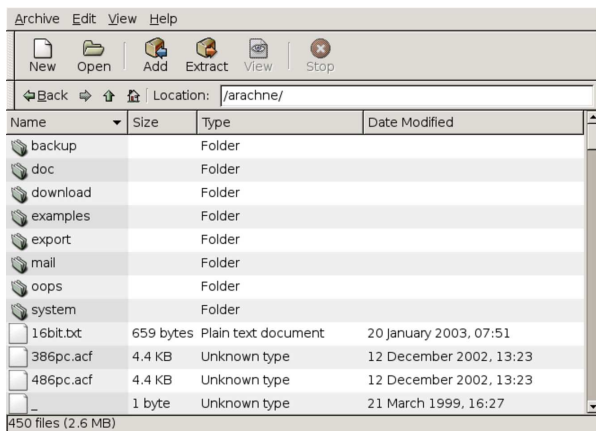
Archive Edit View Help

New Open Add Extract View Stop

Back Location: /arachne/

| Name | Size | Type | Date Modified |
|---|---|---|---|
| backup | | Folder | |
| doc | | Folder | |
| download | | Folder | |
| examples | | Folder | |
| export | | Folder | |
| mail | | Folder | |
| oops | | Folder | |
| system | | Folder | |
| 16bit.txt | 659 bytes | Plain text document | 20 January 2003, 07:51 |
| 386pc.acf | 4.4 KB | Unknown type | 12 December 2002, 13:23 |
| 486pc.acf | 4.4 KB | Unknown type | 12 December 2002, 13:23 |
| _ | 1 byte | Unknown type | 21 March 1999, 16:27 |

450 files (2.6 MB)